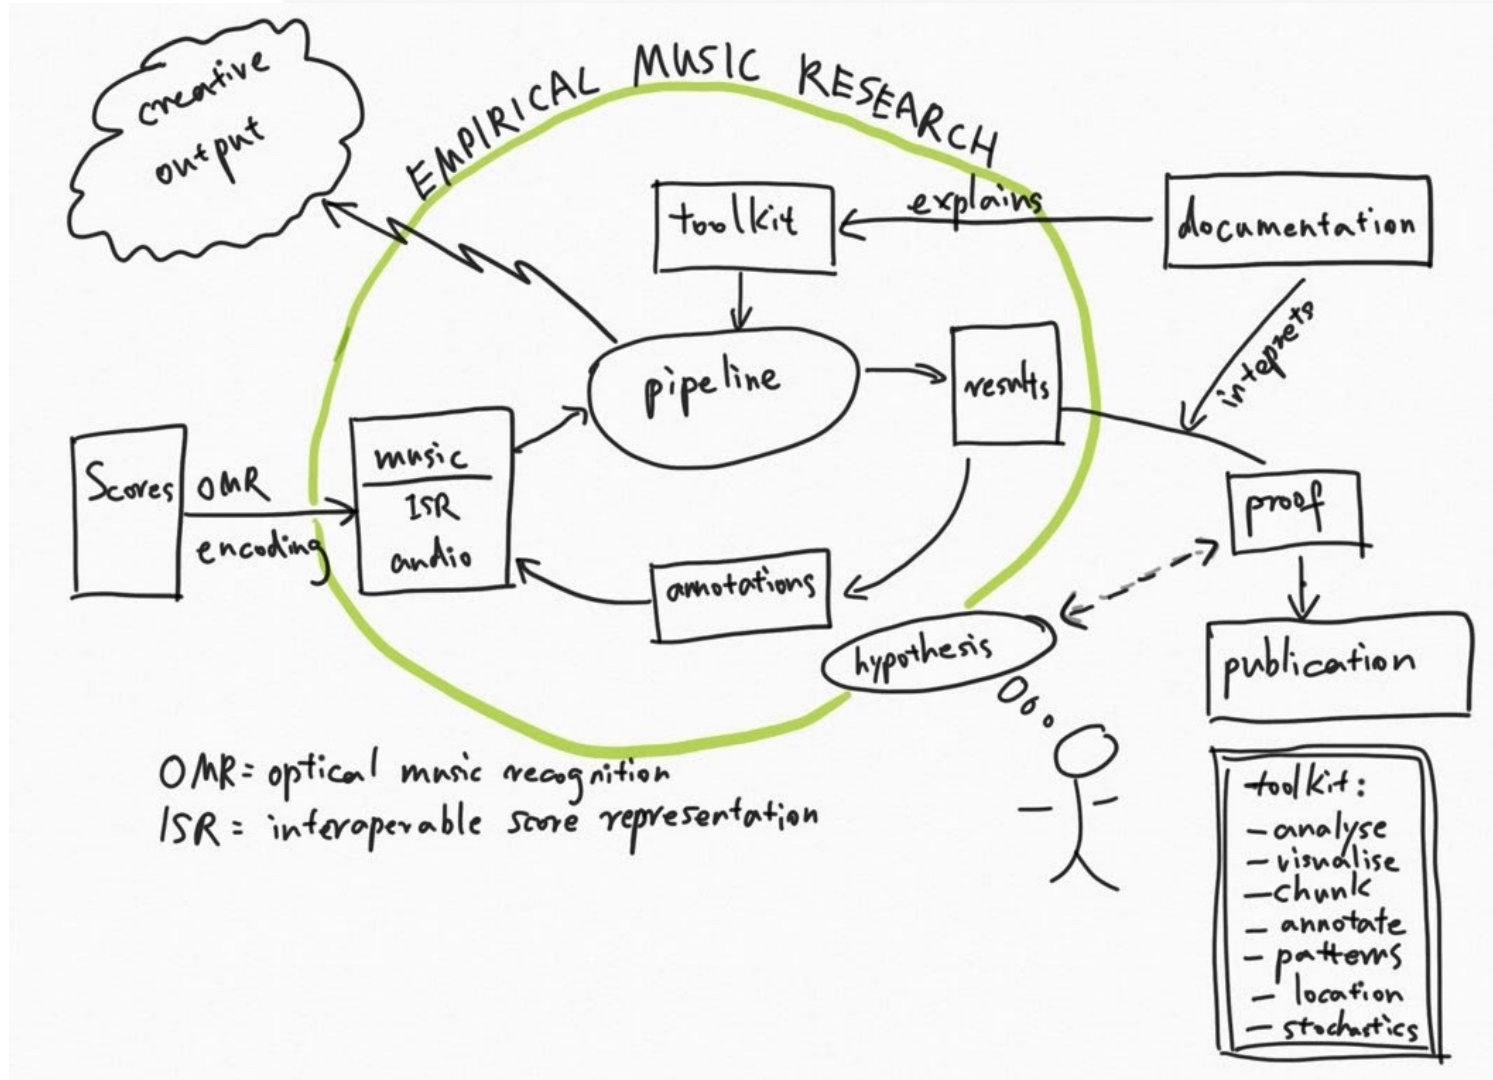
EMPIRICAL MUSIC RESEARCH

creative output

toolkit

explains

documentation

pipeline

results

interprets

Scores

OMR

encoding

music

ISR

audio

annotations

proof

hypothesis

publication

OMR = optical music recognition
ISR = interoperable score representation

toolkit:
- analyse
- visualise
- chunk
- annotate
- patterns
- location
- stochastics